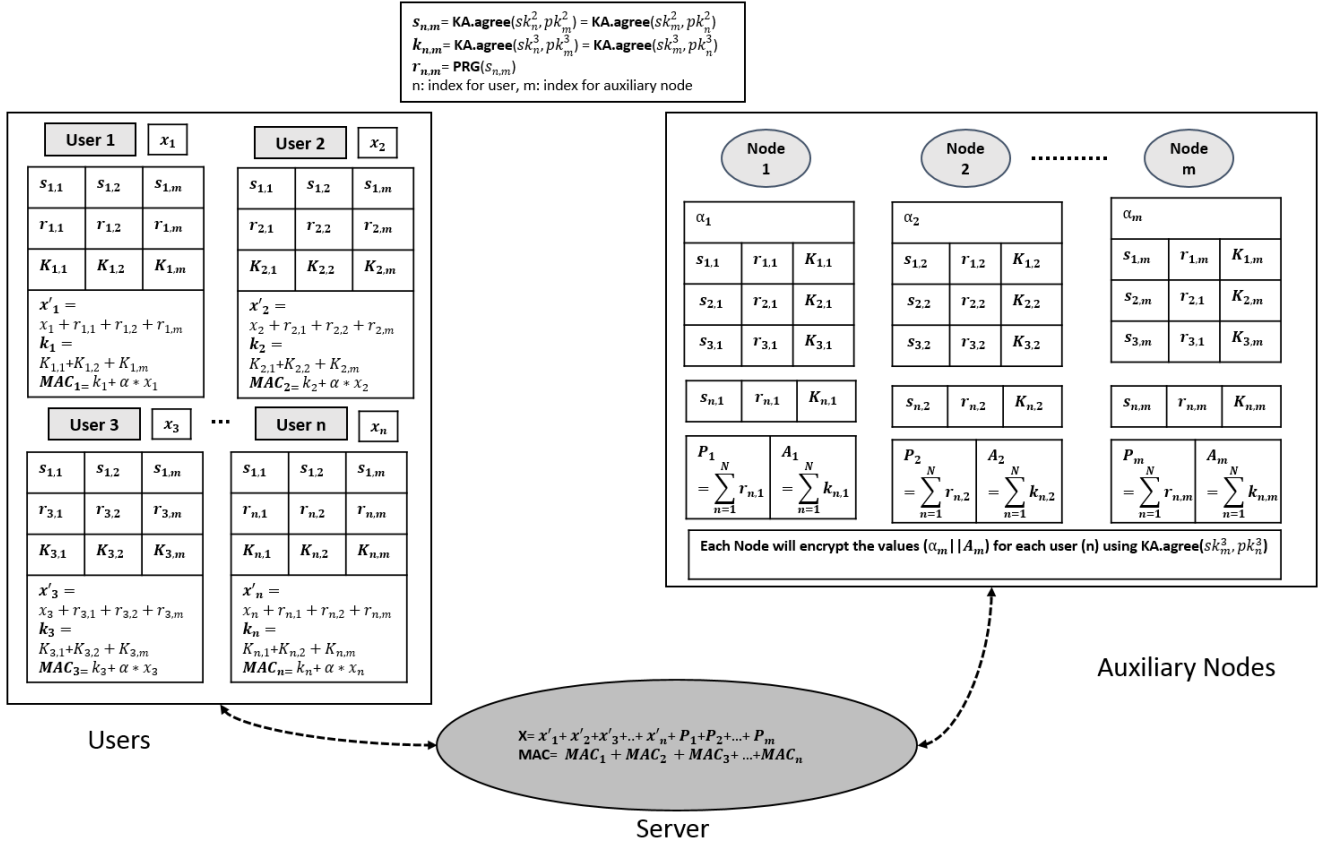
$s_{n,m}$= KA.agree($sk_n^2, pk_m^2$) = KA.agree($sk_m^2, pk_n^2$)
$k_{n,m}$= KA.agree($sk_n^3, pk_m^3$) = KA.agree($sk_m^3, pk_n^3$)
$r_{n,m}$= PRG($s_{n,m}$)
n: index for user, m: index for auxiliary node

User 1 $x_1$

| $s_{1,1}$ | $s_{1,2}$ | $s_{1,m}$ |
|---|---|---|
| $r_{1,1}$ | $r_{1,2}$ | $r_{1,m}$ |
| $K_{1,1}$ | $K_{1,2}$ | $K_{1,m}$ |

$x'_1 =$ $x_1 + r_{1,1} + r_{1,2} + r_{1,m}$
$k_1 =$ $K_{1,1}+K_{1,2} + K_{1,m}$
$MAC_1 = k_1 + \alpha * x_1$

User 2 $x_2$

| $s_{1,1}$ | $s_{1,2}$ | $s_{1,m}$ |
|---|---|---|
| $r_{2,1}$ | $r_{2,2}$ | $r_{2,m}$ |
| $K_{2,1}$ | $K_{2,2}$ | $K_{2,m}$ |

$x'_2 =$ $x_2 + r_{2,1} + r_{2,2} + r_{2,m}$
$k_2 =$ $K_{2,1}+K_{2,2} + K_{2,m}$
$MAC_2 = k_2 + \alpha * x_2$

User 3 $x_3$ ...

| $s_{1,1}$ | $s_{1,2}$ | $s_{1,m}$ |
|---|---|---|
| $r_{3,1}$ | $r_{3,2}$ | $r_{3,m}$ |
| $K_{3,1}$ | $K_{3,2}$ | $K_{3,m}$ |

$x'_3 =$ $x_3 + r_{3,1} + r_{3,2} + r_{3,m}$
$k_3 =$ $K_{3,1}+K_{3,2} + K_{3,m}$
$MAC_3 = k_3 + \alpha * x_3$

User n $x_n$

| $s_{1,1}$ | $s_{1,2}$ | $s_{1,m}$ |
|---|---|---|
| $r_{n,1}$ | $r_{n,2}$ | $r_{n,m}$ |
| $K_{n,1}$ | $K_{n,2}$ | $K_{n,m}$ |

$x'_n =$ $x_n + r_{n,1} + r_{n,2} + r_{n,m}$
$k_n =$ $K_{n,1}+K_{n,2} + K_{n,m}$
$MAC_n = k_n + \alpha * x_n$

Users

Node 1 Node 2 .......... Node m

$\alpha_1$

| $s_{1,1}$ | $r_{1,1}$ | $K_{1,1}$ |
|---|---|---|
| $s_{2,1}$ | $r_{2,1}$ | $K_{2,1}$ |
| $s_{3,1}$ | $r_{3,1}$ | $K_{3,1}$ |

| $s_{n,1}$ | $r_{n,1}$ | $K_{n,1}$ |
|---|---|---|

$P_1 = \sum_{n=1}^{N} r_{n,1}$ | $A_1 = \sum_{n=1}^{N} k_{n,1}$

$\alpha_2$

| $s_{1,2}$ | $r_{1,2}$ | $K_{1,2}$ |
|---|---|---|
| $s_{2,2}$ | $r_{2,2}$ | $K_{2,2}$ |
| $s_{3,2}$ | $r_{3,2}$ | $K_{3,2}$ |

| $s_{n,2}$ | $r_{n,2}$ | $K_{n,2}$ |
|---|---|---|

$P_2 = \sum_{n=1}^{N} r_{n,2}$ | $A_2 = \sum_{n=1}^{N} k_{n,2}$

$\alpha_m$

| $s_{1,m}$ | $r_{1,m}$ | $K_{1,m}$ |
|---|---|---|
| $s_{2,m}$ | $r_{2,1}$ | $K_{2,m}$ |
| $s_{3,m}$ | $r_{3,1}$ | $K_{3,m}$ |

| $s_{n,m}$ | $r_{n,m}$ | $K_{n,m}$ |
|---|---|---|

$P_m = \sum_{n=1}^{N} r_{n,m}$ | $A_m = \sum_{n=1}^{N} k_{n,m}$

Each Node will encrypt the values ($\alpha_m||A_m$) for each user (n) using KA.agree($sk_m^3, pk_n^3$)

Auxiliary Nodes

X= $x'_1 + x'_2 + x'_3 + .. + x'_n + P_1 + P_2 + ... + P_m$
MAC= $MAC_1 + MAC_2 + MAC_3 + ... + MAC_n$

Server